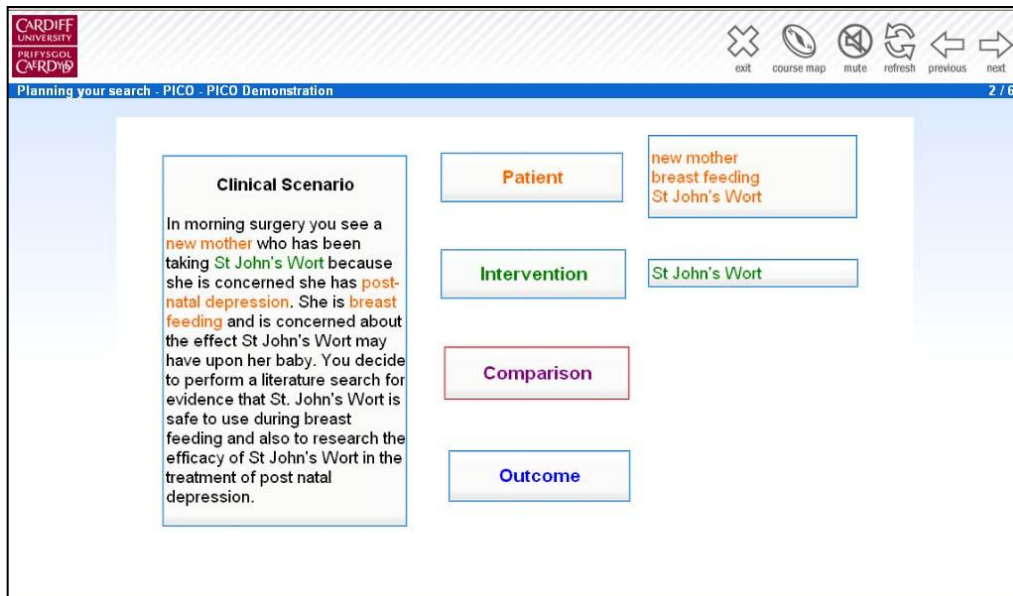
CARDIFF UNIVERSITY
PRIFYSGOL CAERDYDD

exit course map mute refresh previous next

Planning your search - PICO - PICO Demonstration

2 / 6

Clinical Scenario

In morning surgery you see a new mother who has been taking St John's Wort because she is concerned she has postnatal depression. She is breast feeding and is concerned about the effect St John's Wort may have upon her baby. You decide to perform a literature search for evidence that St. John's Wort is safe to use during breast feeding and also to research the efficacy of St John's Wort in the treatment of post natal depression.

Patient

new mother
breast feeding
St John's Wort

Intervention

St John's Wort

Comparison

Outcome